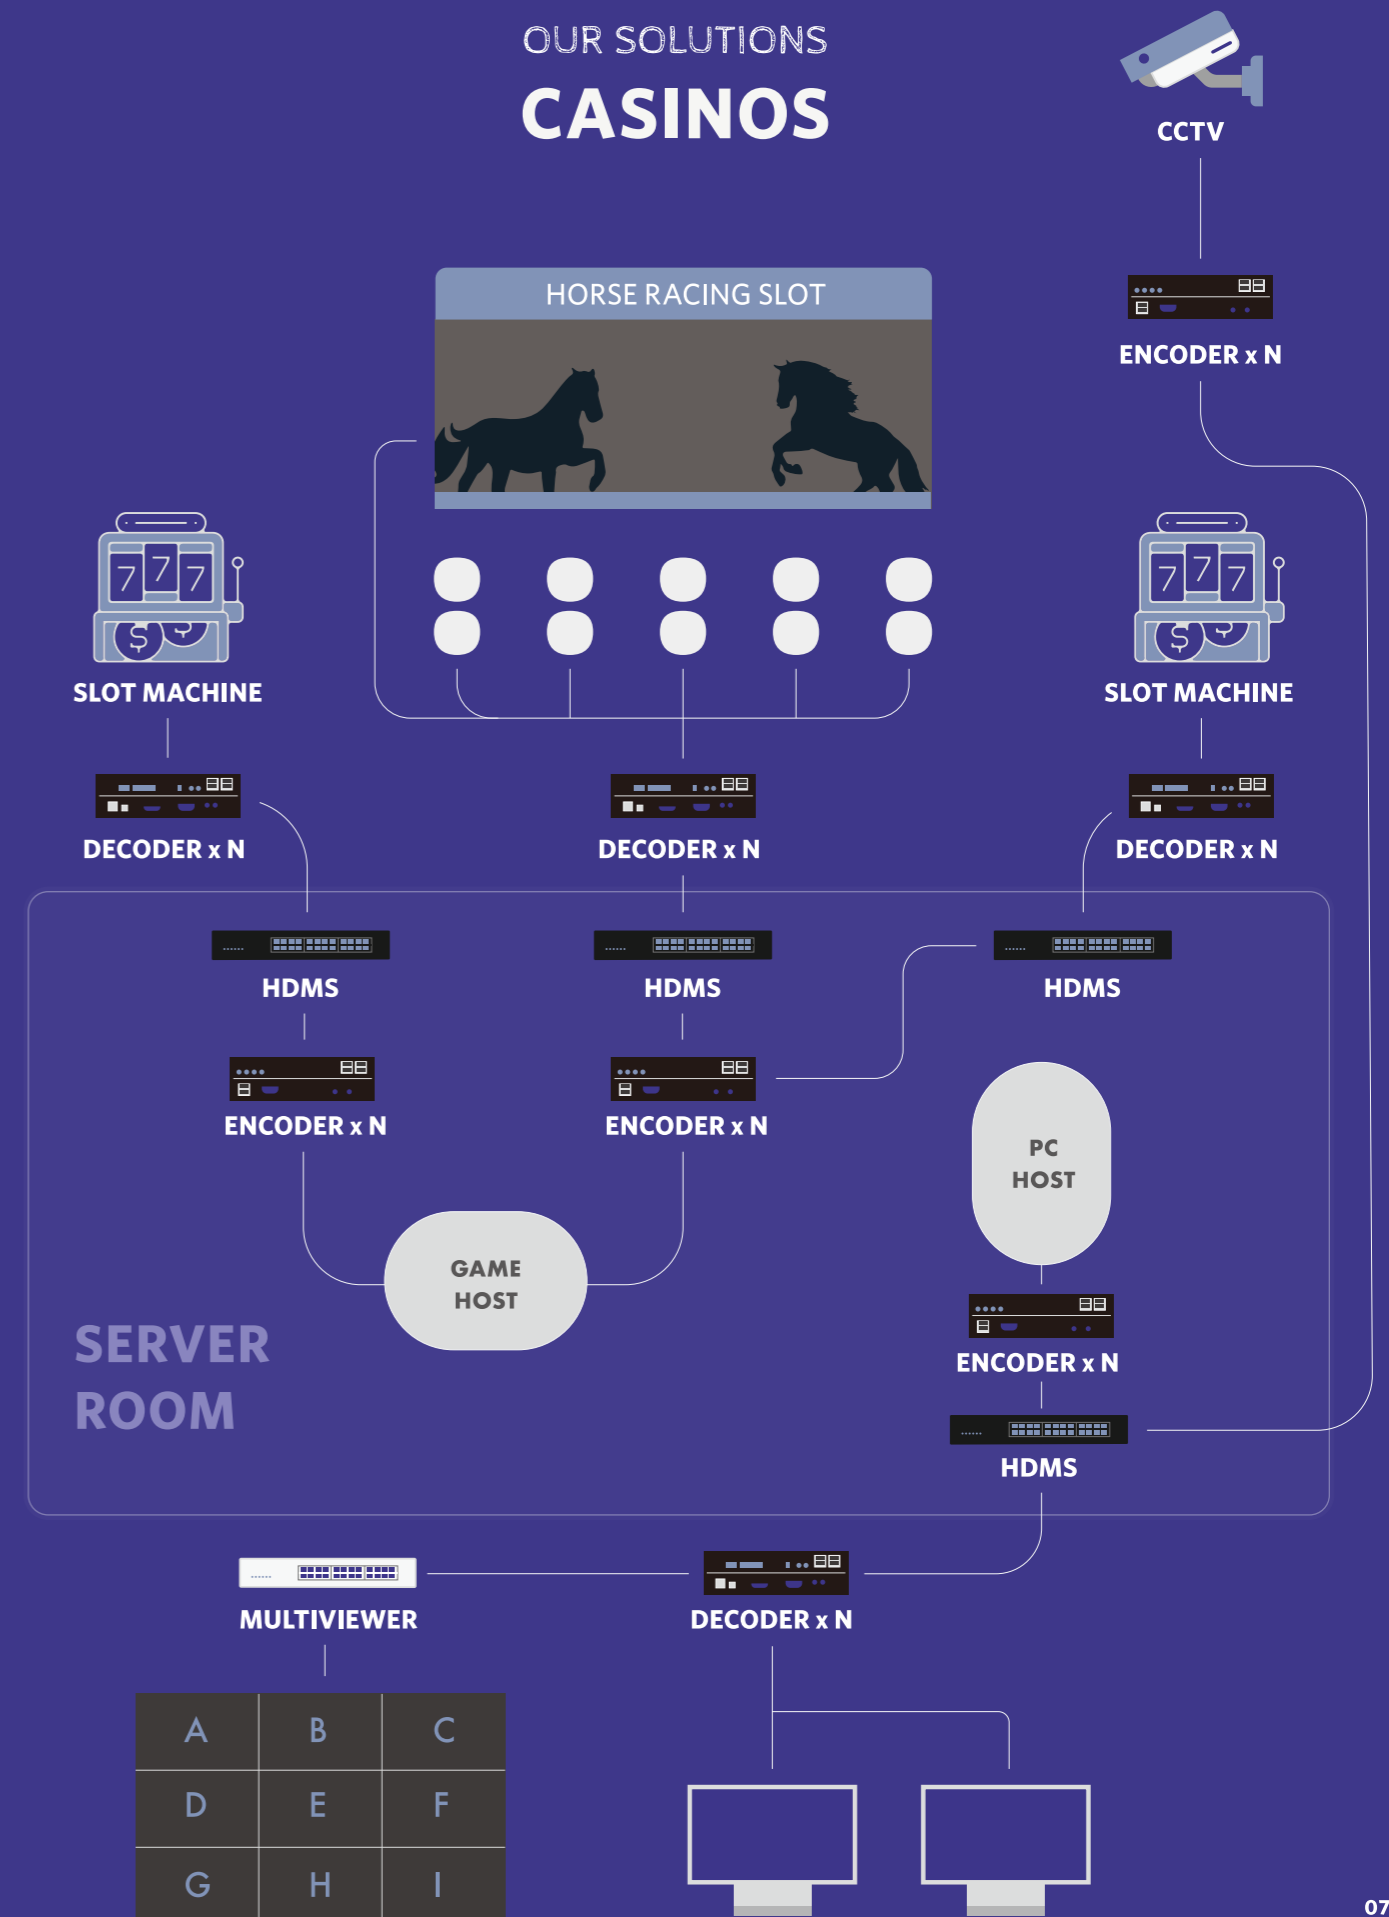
OUR SOLUTIONS

CASINOS

CCTV

ENCODER x N

HORSE RACING SLOT

SLOT MACHINE

SLOT MACHINE

DECODER x N

DECODER x N

DECODER x N

HDMS

HDMS

HDMS

ENCODER x N

ENCODER x N

PC HOST

GAME HOST

ENCODER x N

SERVER ROOM

HDMS

MULTIVIEWER

DECODER x N

| A | B | C |
|---|---|---|
| D | E | F |
| G | H | I |

07